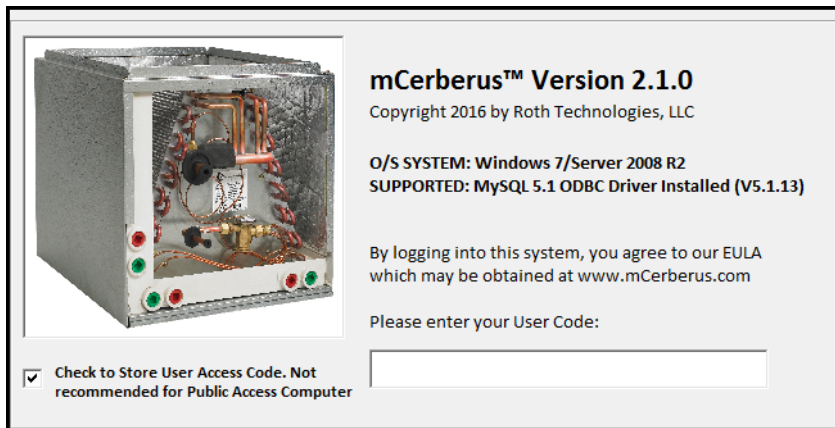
mCerberus™ Version 2.1.0
Copyright 2016 by Roth Technologies, LLC

O/S SYSTEM: Windows 7/Server 2008 R2
SUPPORTED: MySQL 5.1 ODBC Driver Installed (V5.1.13)

By logging into this system, you agree to our EULA which may be obtained at www.mCerberus.com

Please enter your User Code:

Check to Store User Access Code. Not recommended for Public Access Computer